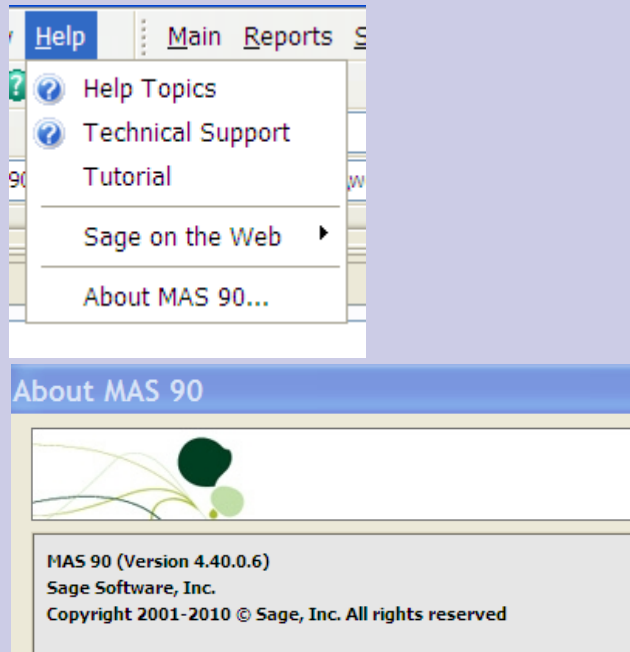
Help Main Reports S

Help Topics
Technical Support
Tutorial
Sage on the Web
About MAS 90...

About MAS 90

MAS 90 (Version 4.40.0.6)
Sage Software, Inc.
Copyright 2001-2010 © Sage, Inc. All rights reserved